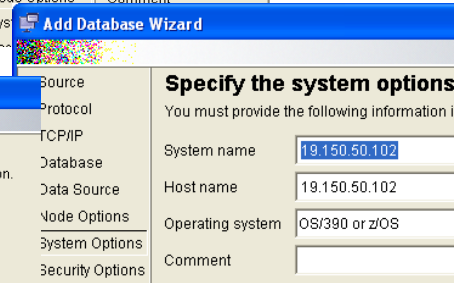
ode Options
Comment
Add Database Wizard
Source
Protocol
TCP/IP
Database
Data Source
Node Options
System Options
Security Options
on.
Specify the system options
You must provide the following information i
System name
19.150.50.102
Host name
19.150.50.102
Operating system
OS/390 or z/OS
Comment